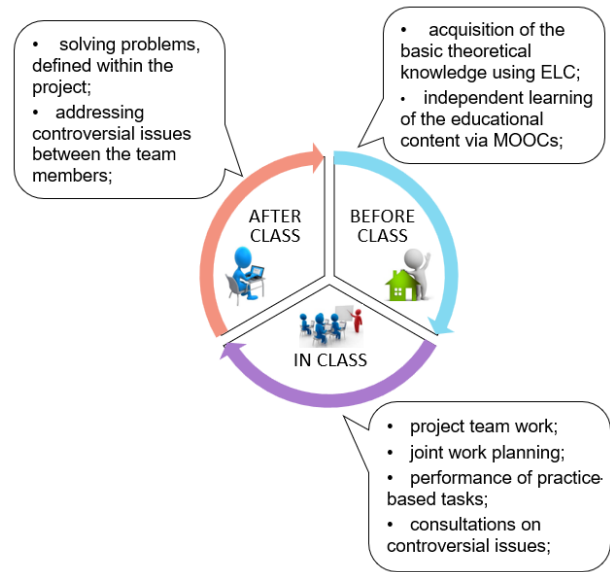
• solving problems, defined within the project;

• addressing controversial issues between the team members;

• acquisition of the basic theoretical knowledge using ELC;

• independent learning of the educational content via MOOCs;

AFTER CLASS

BEFORE CLASS

IN CLASS

• project team work;

• joint work planning;

• performance of practice-based tasks;

• consultations on controversial issues;